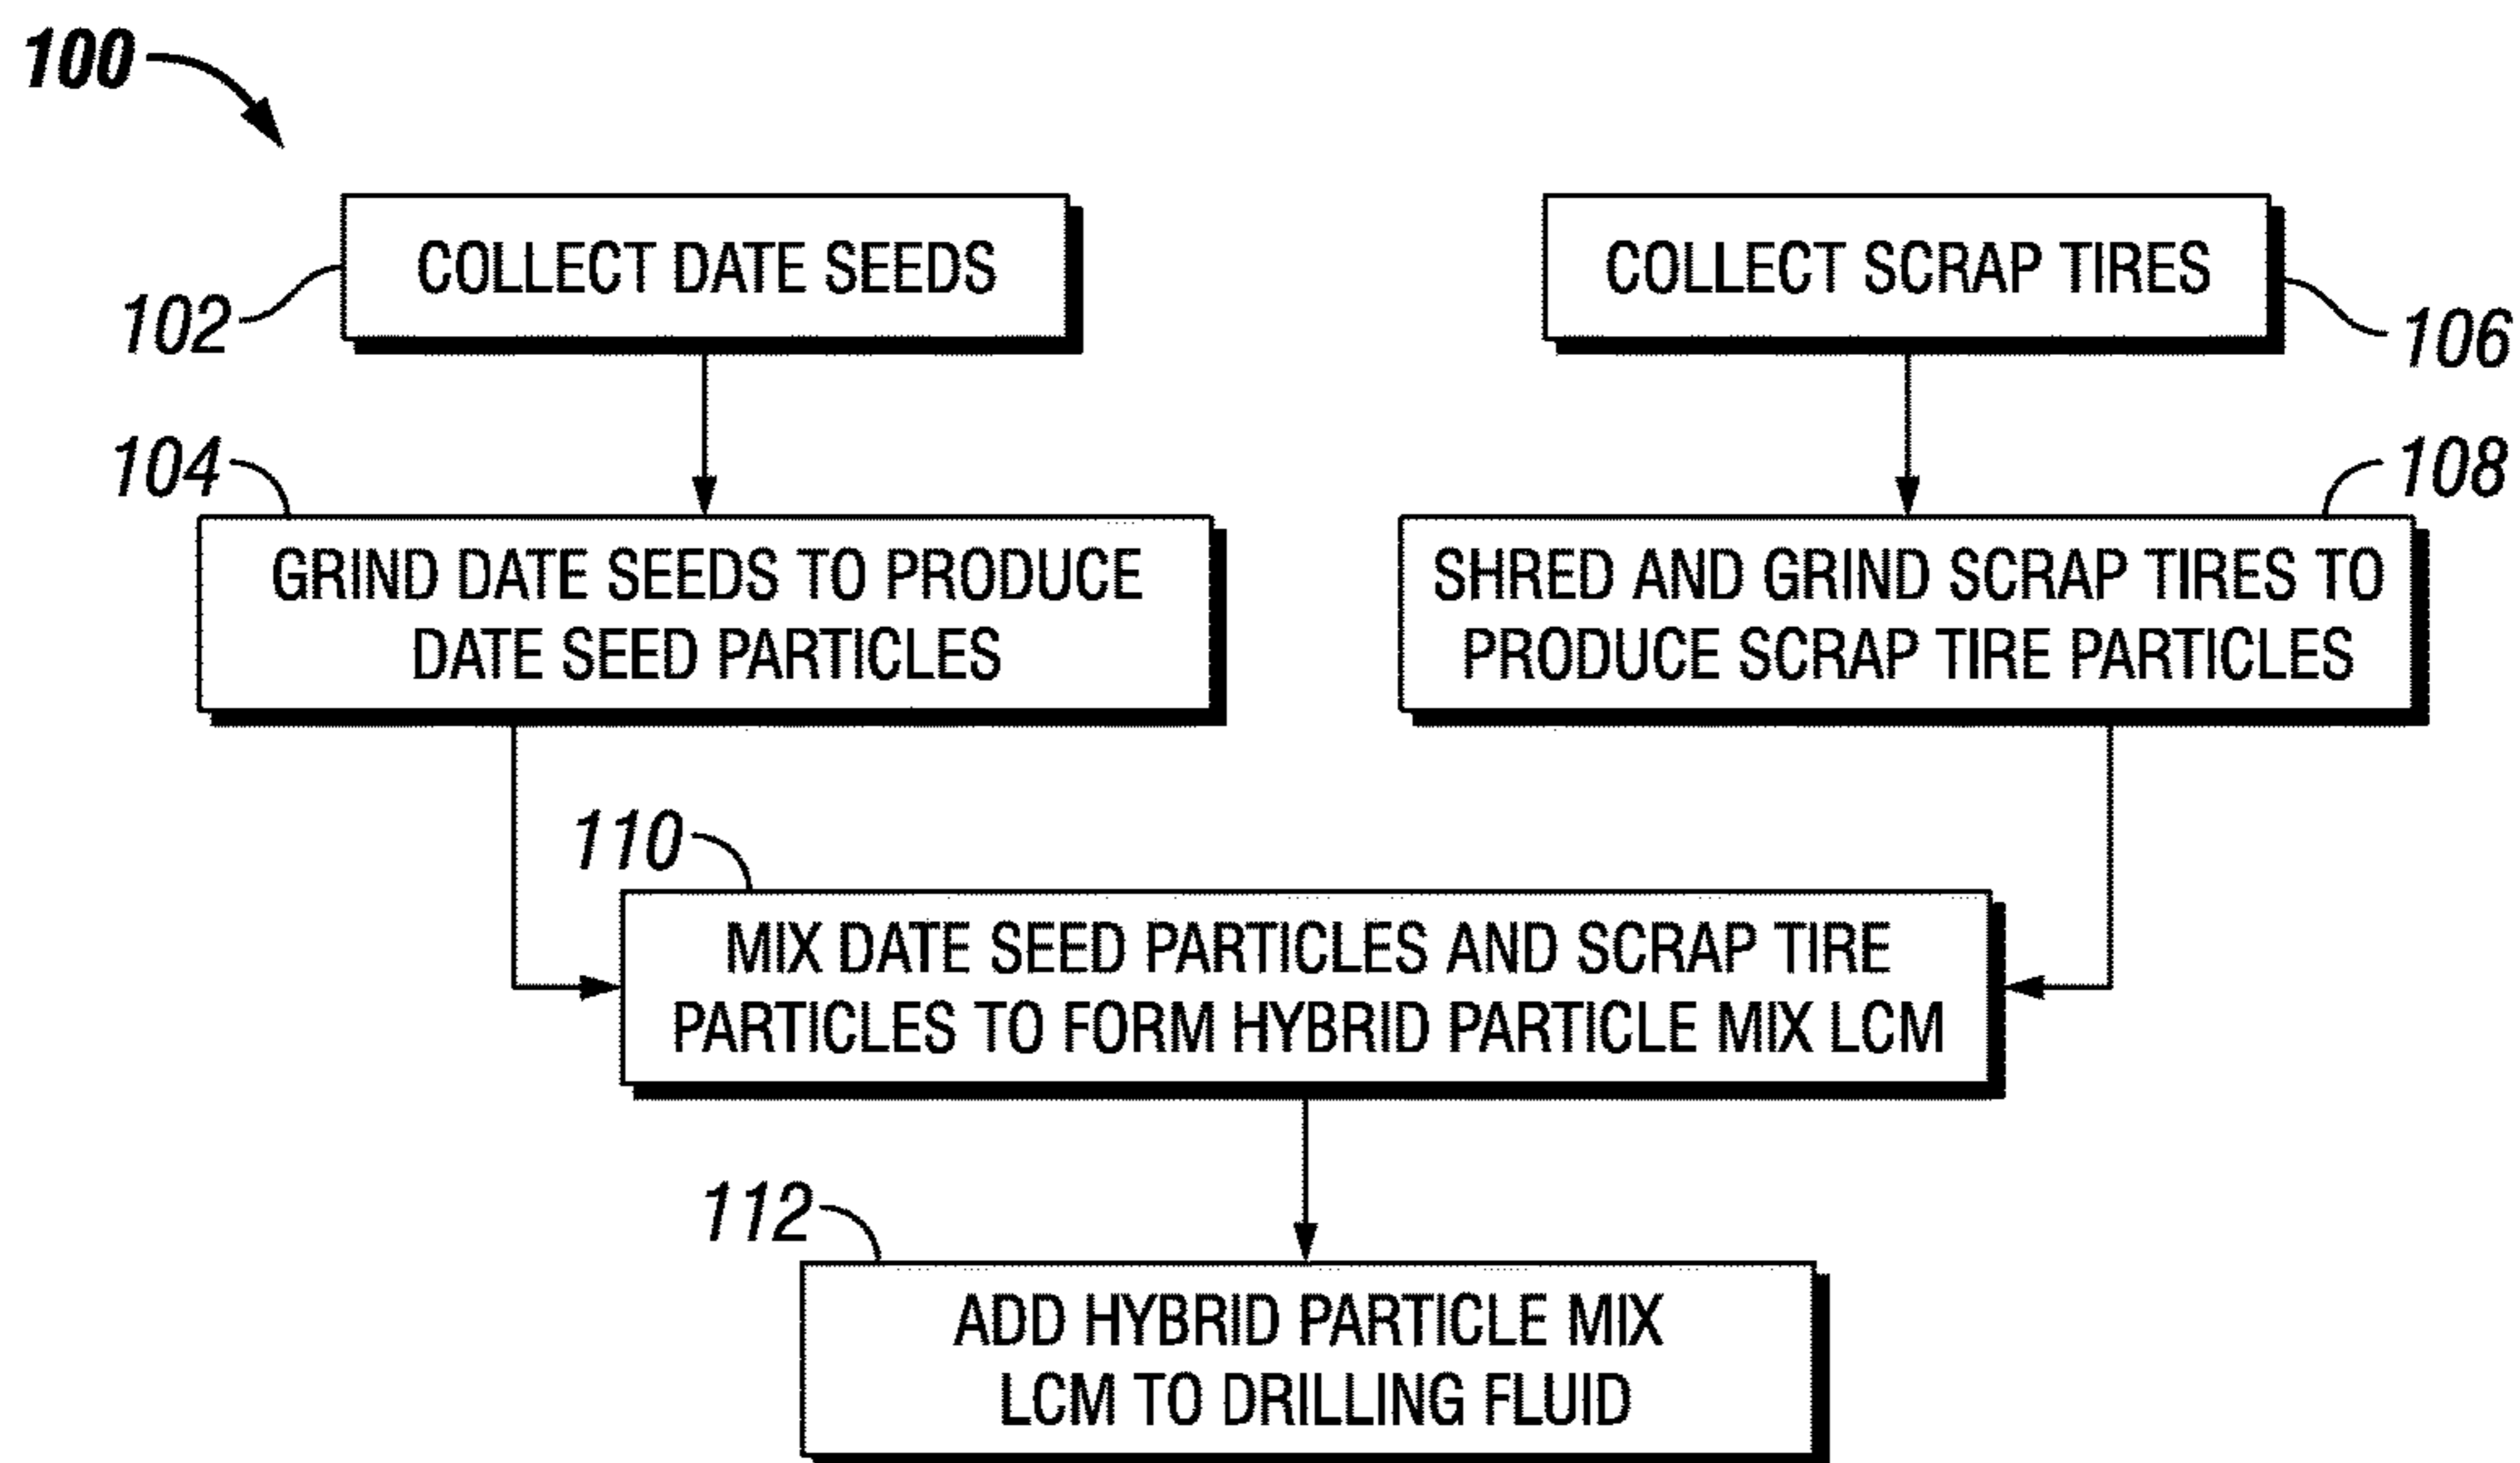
100

102
COLLECT DATE SEEDS

COLLECT SCRAP TIRES
106

104
GRIND DATE SEEDS TO PRODUCE DATE SEED PARTICLES

108
SHRED AND GRIND SCRAP TIRES TO PRODUCE SCRAP TIRE PARTICLES

110
MIX DATE SEED PARTICLES AND SCRAP TIRE PARTICLES TO FORM HYBRID PARTICLE MIX LCM

112
ADD HYBRID PARTICLE MIX LCM TO DRILLING FLUID